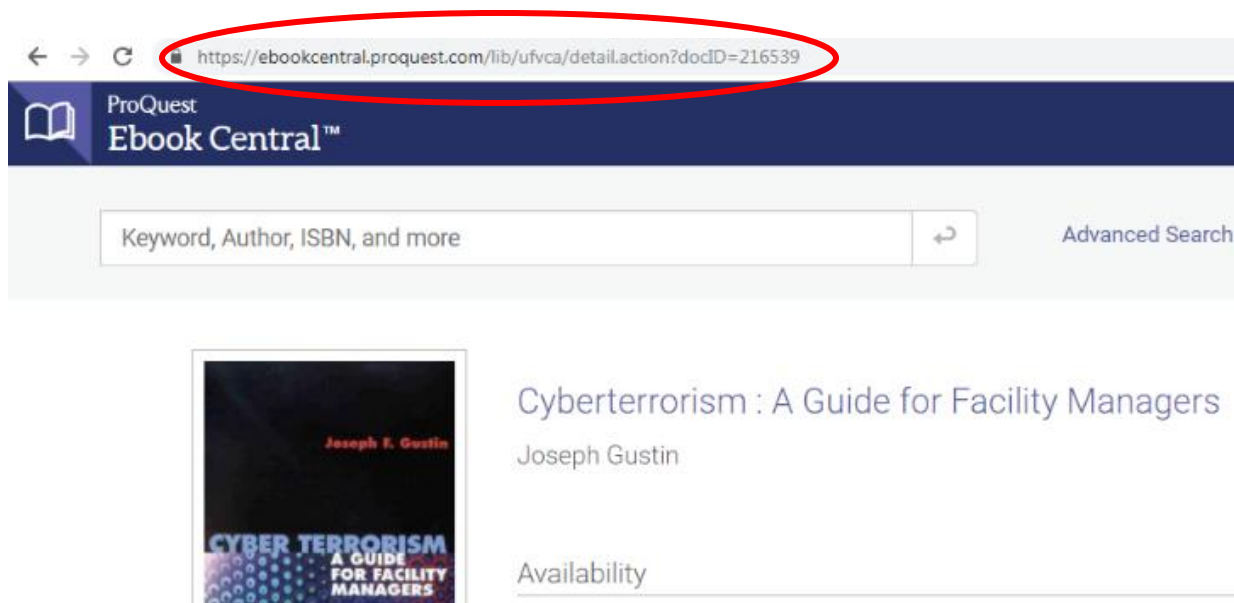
https://ebookcentral.proquest.com/lib/ufvca/detail.action?docID=216539

ProQuest
Ebook Central™

Keyword, Author, ISBN, and more

Advanced Search

Joseph F. Gustin

CYBER TERRORISM
A GUIDE FOR FACILITY MANAGERS

Cyberterrorism : A Guide for Facility Managers

Joseph Gustin

Availability